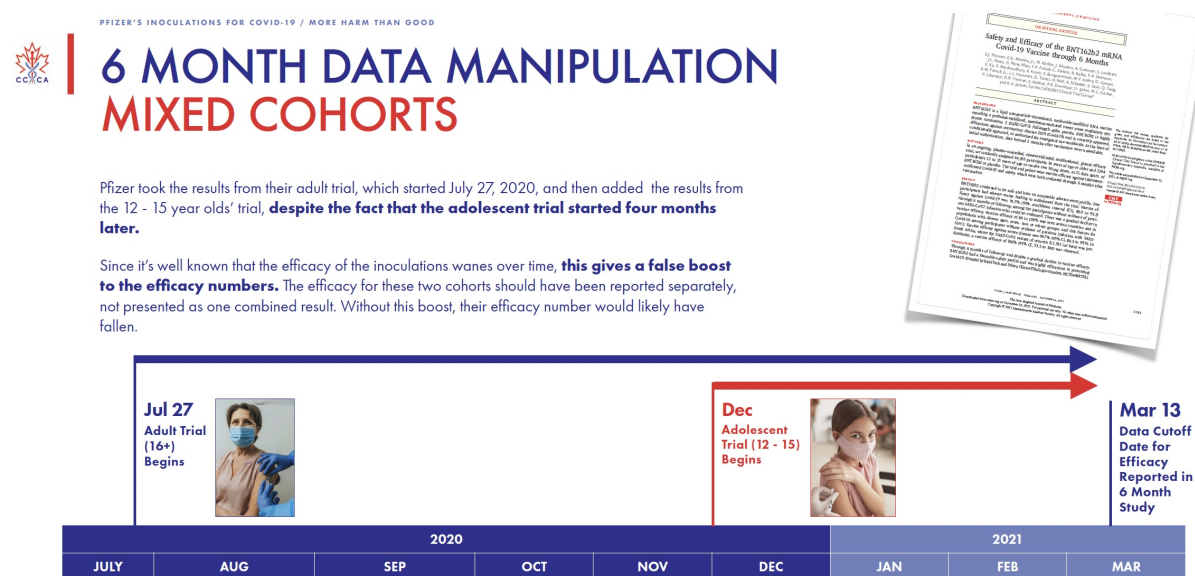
PFIZER'S INOCULATIONS FOR COVID-19 / MORE HARM THAN GOOD

CCCA

6 MONTH DATA MANIPULATION
MIXED COHORTS

ORIGINAL ARTICLE

Safety and Efficacy of the BNT162b2 mRNA Covid-19 Vaccine through 6 Months

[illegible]

ABSTRACT

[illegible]

Pfizer took the results from their adult trial, which started July 27, 2020, and then added the results from the 12 - 15 year olds' trial, **despite the fact that the adolescent trial started four months later.**

Since it's well known that the efficacy of the inoculations wanes over time, **this gives a false boost to the efficacy numbers.** The efficacy for these two cohorts should have been reported separately, not presented as one combined result. Without this boost, their efficacy number would likely have fallen.

Jul 27
Adult Trial (16+) Begins

Dec
Adolescent Trial (12 - 15) Begins

Mar 13
Data Cutoff Date for Efficacy Reported in 6 Month Study

| 2020 | | | | | | 2021 | | |
|---|---|---|---|---|---|---|---|---|
| JULY | AUG | SEP | OCT | NOV | DEC | JAN | FEB | MAR |